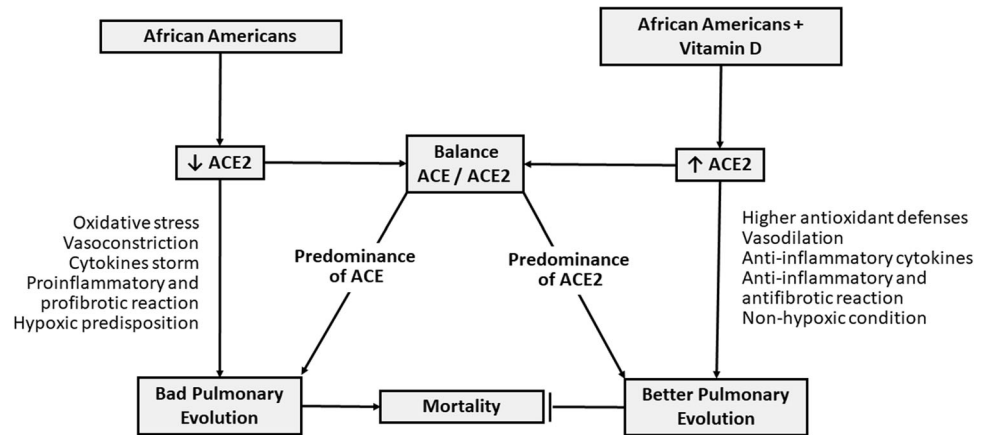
African Americans

African Americans + Vitamin D

↓ ACE2

Balance ACE / ACE2

↑ ACE2

Oxidative stress
Vasoconstriction
Cytokines storm
Proinflammatory and profibrotic reaction
Hypoxic predisposition

Predominance of ACE

Predominance of ACE2

Higher antioxidant defenses
Vasodilation
Anti-inflammatory cytokines
Anti-inflammatory and antifibrotic reaction
Non-hypoxic condition

Bad Pulmonary Evolution

Mortality

Better Pulmonary Evolution